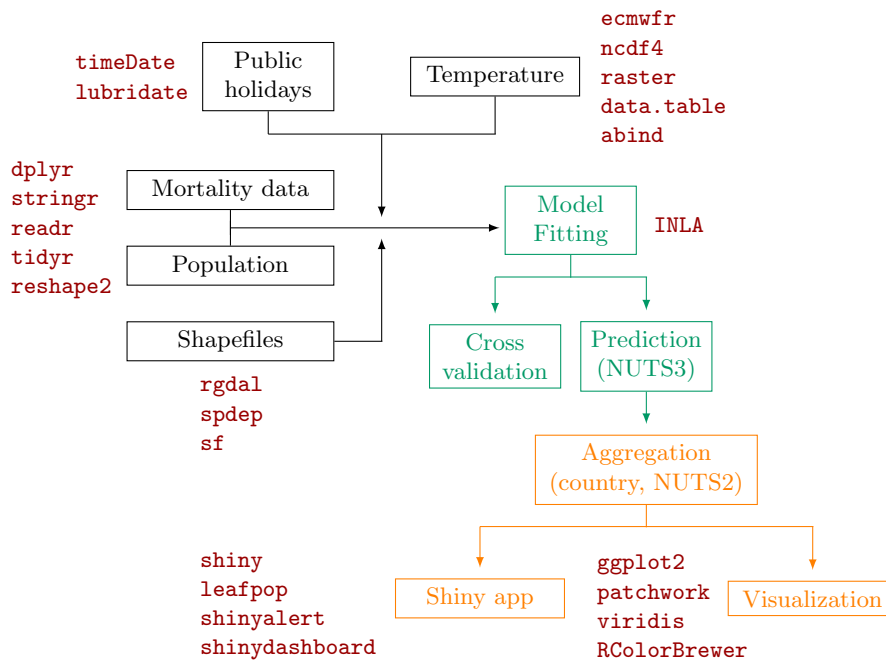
timeDate
lubridate

Public holidays

Temperature

ecmwfr
ncdf4
raster
data.table
abind

dplyr
stringr
readr
tidyr
reshape2

Mortality data

Population

Shapefiles

rgdal
spdep
sf

Model Fitting

INLA

Cross validation

Prediction (NUTS3)

Aggregation (country, NUTS2)

shiny
leafpop
shinyalert
shinydashboard

Shiny app

ggplot2
patchwork
viridis
RColorBrewer

Visualization